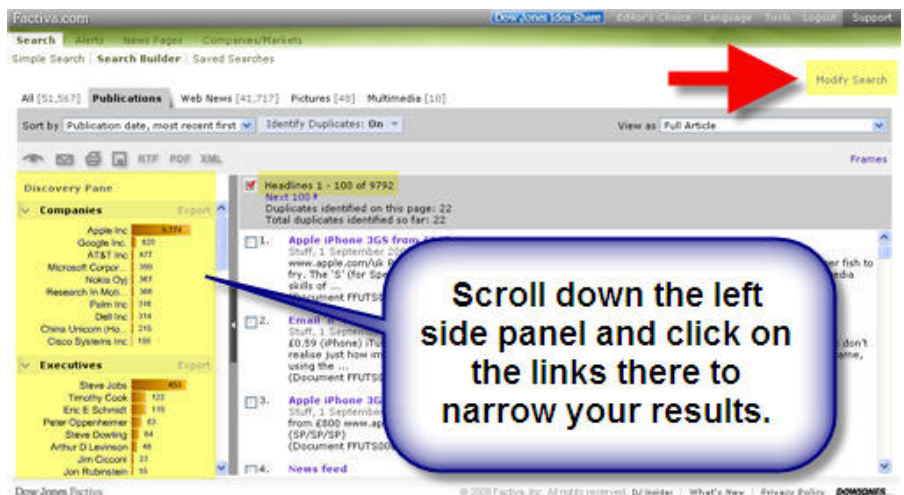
Factiva.com

Dow Jones Idea Share | Editor's Choice | Language | Tools | Logout | Support

Search | Alerts | News Pages | Companies/Markets

Simple Search | Search Builder | Saved Searches

Modify Search

All [51,567] | Publications | Web News [41,717] | Pictures [49] | Multimedia [10]

Sort by Publication date, most recent first | Identify Duplicates: On

View as Full Article

RTF PDF XML

Frames

Discovery Pane

Companies Export

Apple Inc 5,774
Google Inc. 820
AT&T Inc 477
Microsoft Corpor... 390
Nokia Oyj 367
Research In Moti... 366
Palm Inc 316
Dell Inc 314
China Unicom (Ho... 215
Cisco Systems Inc 190

Executives Export

Steve Jobs 453
Timothy Cook 122
Eric E Schmidt 115
Peter Oppenheimer 83
Steve Dowling 64
Arthur D Levinson 40
Jim Ciccone 23
Jon Rubinstein 16

Headlines 1 - 100 of 9792
Next 100
Duplicates identified on this page: 22
Total duplicates identified so far: 22

1. Apple iPhone 3GS from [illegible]
Stuff, 1 September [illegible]
www.apple.com/uk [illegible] fish to fry. The 'S' (for Spe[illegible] media skills of ...
(Document FFUTS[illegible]

2. Email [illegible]
Stuff, 1 September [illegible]
£0.59 (iPhone) iTu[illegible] don't realise just how im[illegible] ome, using the ...
(Document FFUTS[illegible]

3. Apple iPhone 3G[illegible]
Stuff, 1 September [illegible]
from £800 www.app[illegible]
(SP/SP/SP)
(Document FFUTS0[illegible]

4. News feed

Scroll down the left side panel and click on the links there to narrow your results.

Dow Jones Factiva

© 2009 Factiva, Inc. All rights reserved. DJ Insider | What's New | Privacy Policy | DOWJONES